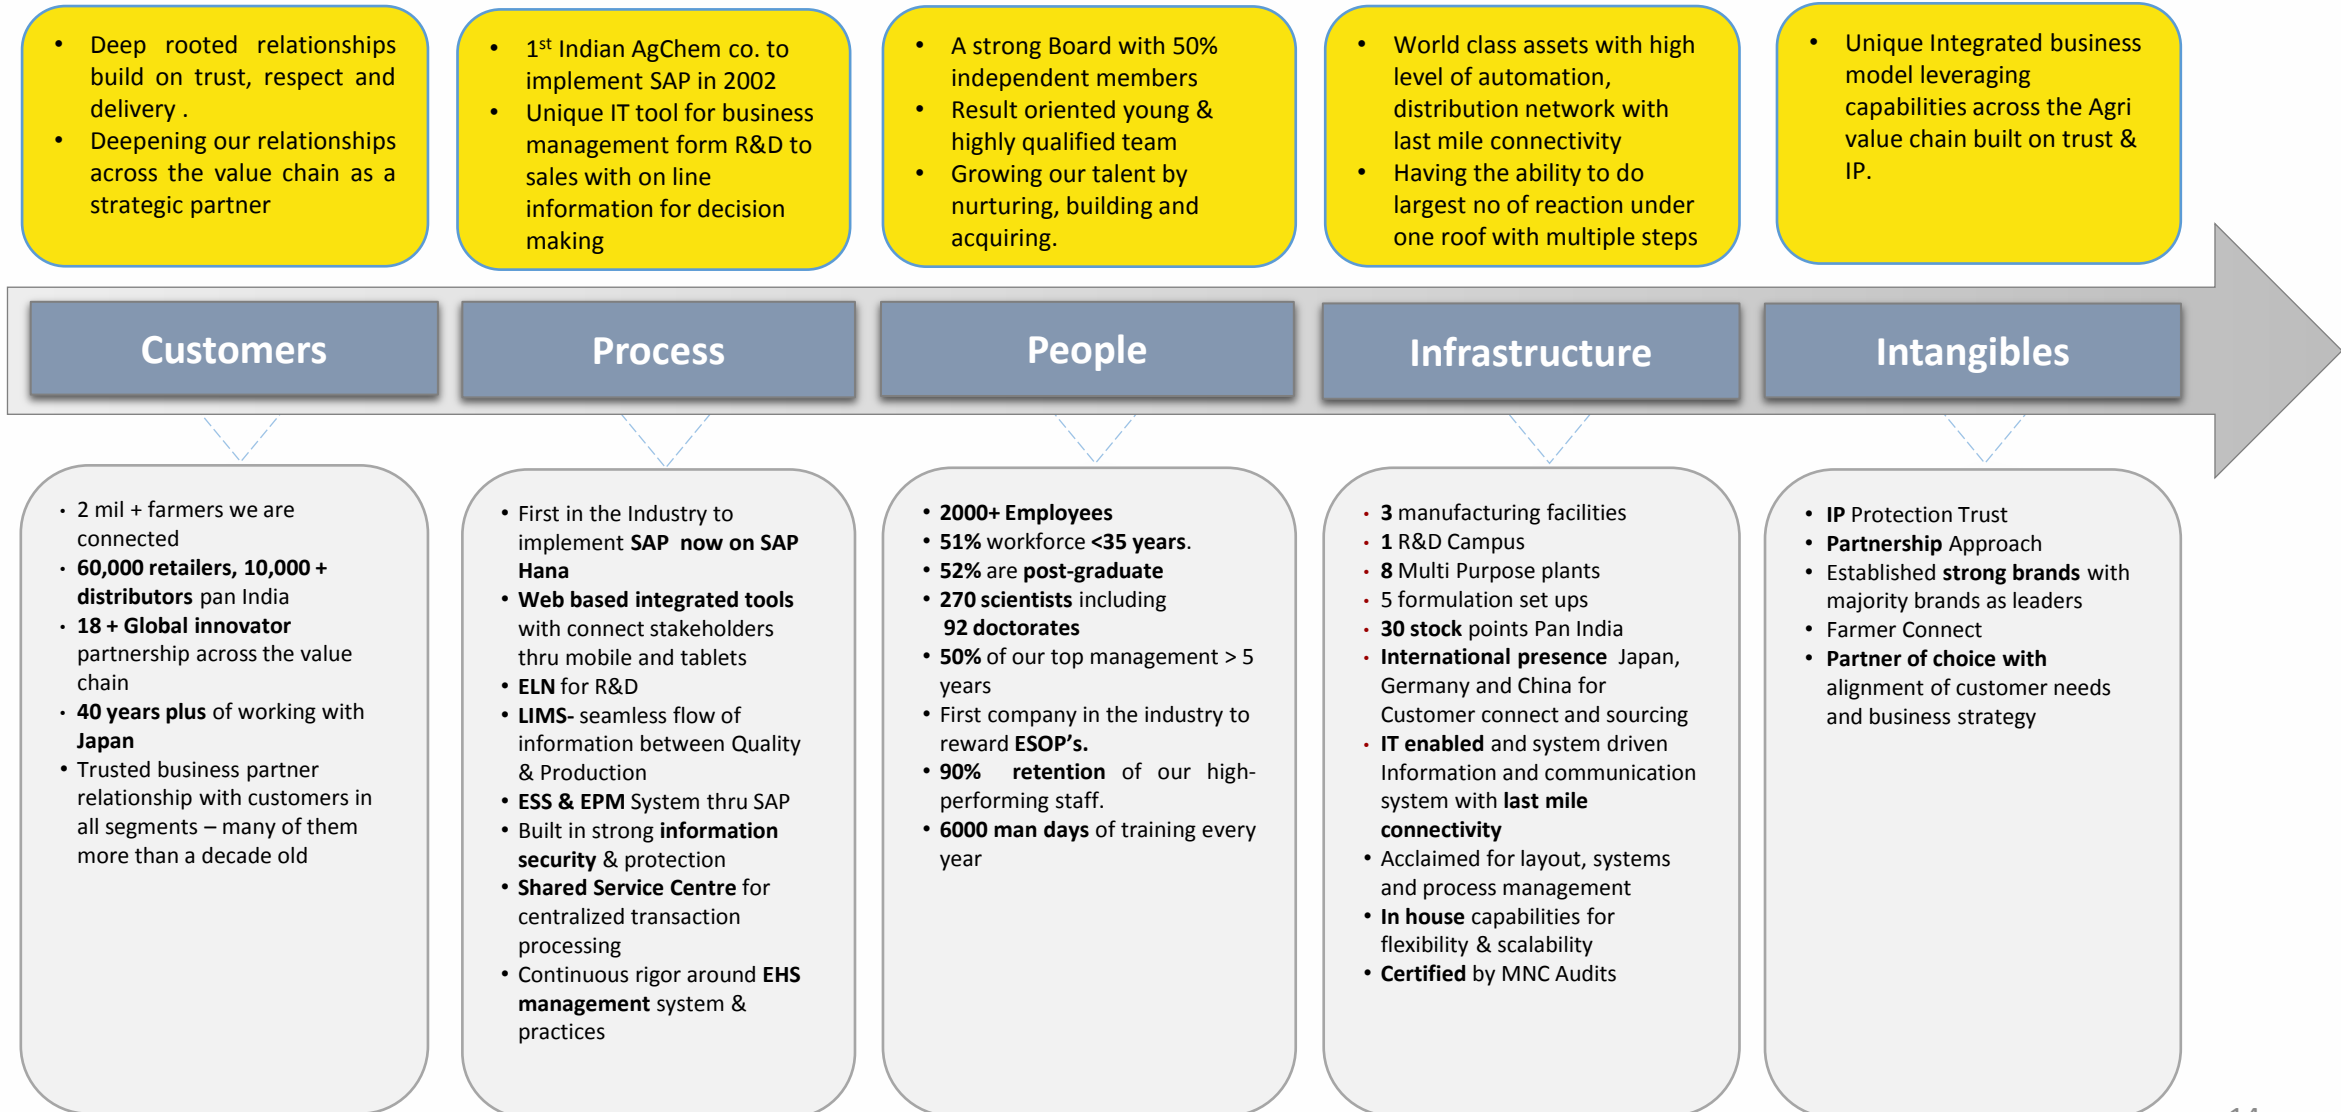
- Deep rooted relationships build on trust, respect and delivery .
- Deepening our relationships across the value chain as a strategic partner

- 1$^{st}$ Indian AgChem co. to implement SAP in 2002
- Unique IT tool for business management form R&D to sales with on line information for decision making

- A strong Board with 50% independent members
- Result oriented young & highly qualified team
- Growing our talent by nurturing, building and acquiring.

- World class assets with high level of automation, distribution network with last mile connectivity
- Having the ability to do largest no of reaction under one roof with multiple steps

- Unique Integrated business model leveraging capabilities across the Agri value chain built on trust & IP.

Customers

Process

People

Infrastructure

Intangibles

- 2 mil + farmers we are connected
- **60,000 retailers, 10,000 + distributors** pan India
- **18 + Global innovator** partnership across the value chain
- **40 years plus** of working with **Japan**
- Trusted business partner relationship with customers in all segments – many of them more than a decade old

- First in the Industry to implement **SAP now on SAP Hana**
- **Web based integrated tools** with connect stakeholders thru mobile and tablets
- **ELN** for R&D
- **LIMS-** seamless flow of information between Quality & Production
- **ESS & EPM** System thru SAP
- Built in strong **information security** & protection
- **Shared Service Centre** for centralized transaction processing
- Continuous rigor around **EHS management** system & practices

- **2000+ Employees**
- **51%** workforce **<35 years**.
- **52%** are **post-graduate**
- **270 scientists** including **92 doctorates**
- **50%** of our top management > 5 years
- First company in the industry to reward **ESOP's.**
- **90% retention** of our high-performing staff.
- **6000 man days** of training every year

- **3** manufacturing facilities
- **1** R&D Campus
- **8** Multi Purpose plants
- 5 formulation set ups
- **30 stock** points Pan India
- **International presence** Japan, Germany and China for Customer connect and sourcing
- **IT enabled** and system driven Information and communication system with **last mile connectivity**
- Acclaimed for layout, systems and process management
- **In house** capabilities for flexibility & scalability
- **Certified** by MNC Audits

- **IP** Protection Trust
- **Partnership** Approach
- Established **strong brands** with majority brands as leaders
- Farmer Connect
- **Partner of choice with** alignment of customer needs and business strategy